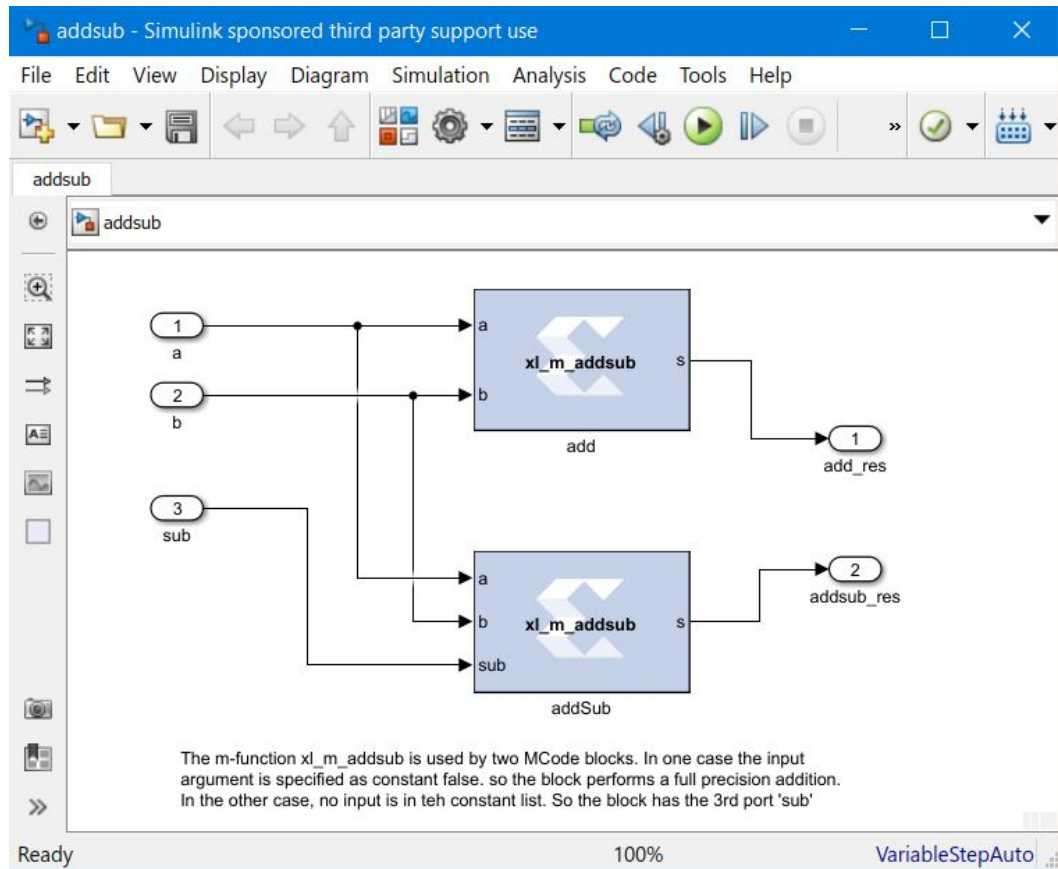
addsub - Simulink sponsored third party support use

File Edit View Display Diagram Simulation Analysis Code Tools Help

addsub

addsub

1
a

2
b

3
sub

a
b
xl_m_addsub
s
add

a
b
sub
xl_m_addsub
s
addSub

1
add_res

2
addsub_res

The m-function xl_m_addsub is used by two MCode blocks. In one case the input argument is specified as constant false. so the block performs a full precision addition. In the other case, no input is in teh constant list. So the block has the 3rd port 'sub'

Ready 100% VariableStepAuto